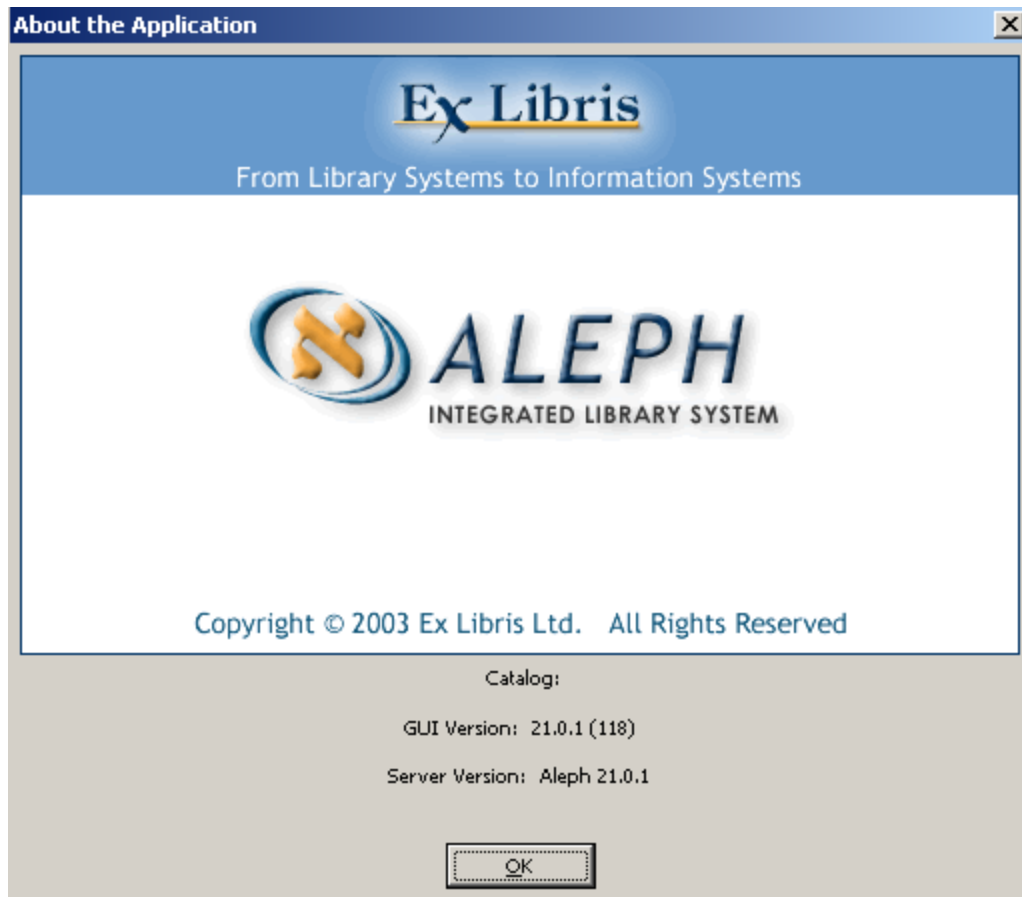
About the Application

Ex Libris

From Library Systems to Information Systems

ALEPH
INTEGRATED LIBRARY SYSTEM

Copyright © 2003 Ex Libris Ltd. All Rights Reserved

Catalog:

GUI Version: 21.0.1 (118)

Server Version: Aleph 21.0.1

OK